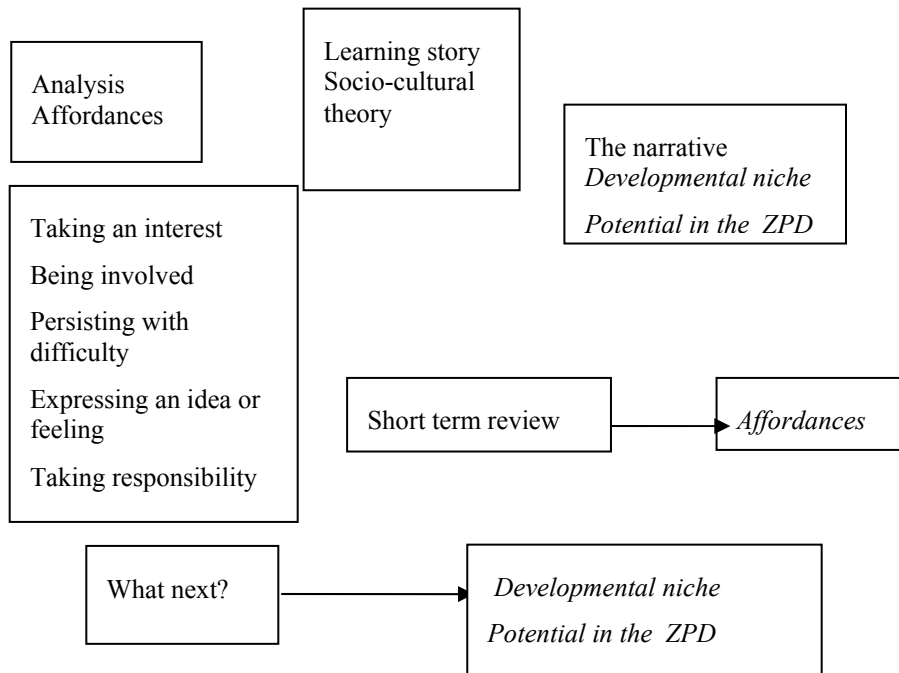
Analysis
Affordances

Learning story
Socio-cultural theory

The narrative
*Developmental niche*
*Potential in the ZPD*

Taking an interest
Being involved
Persisting with difficulty
Expressing an idea or feeling
Taking responsibility

Short term review

*Affordances*

What next?

*Developmental niche*
*Potential in the ZPD*